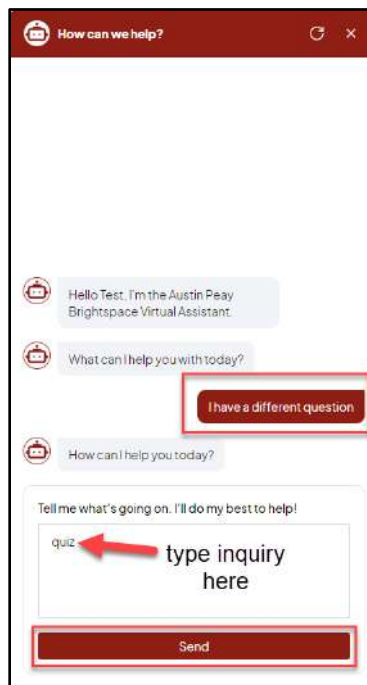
How can we help?

Hello Test, I'm the Austin Peay Brightspace Virtual Assistant.

What can I help you with today?

I have a different question

How can I help you today?

Tell me what's going on. I'll do my best to help!

quiz

type inquiry here

Send